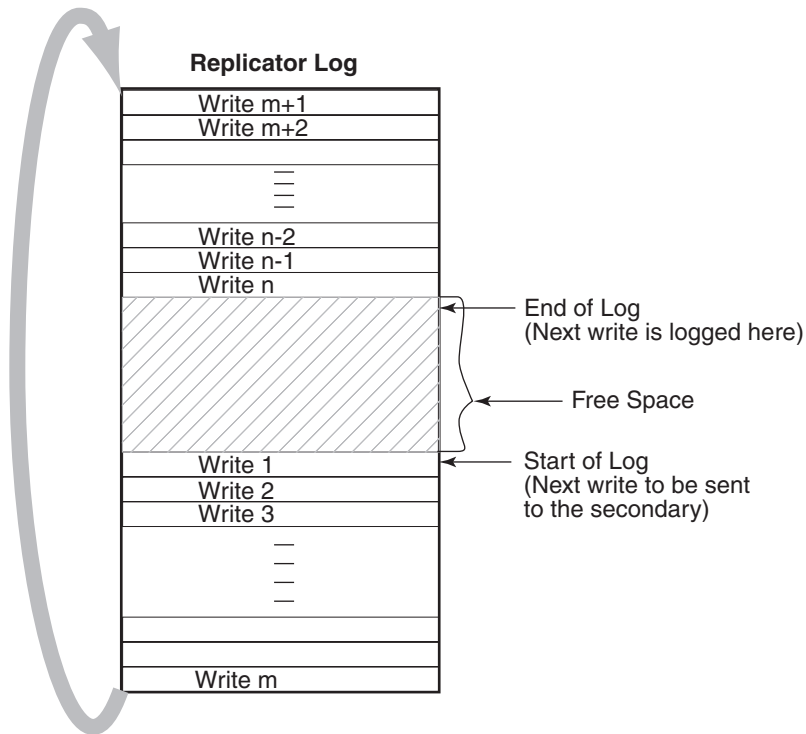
Replicator Log

Write m+1
Write m+2
Write n-2
Write n-1
Write n

End of Log
(Next write is logged here)

Free Space

Start of Log
(Next write to be sent to the secondary)

Write 1
Write 2
Write 3
Write m